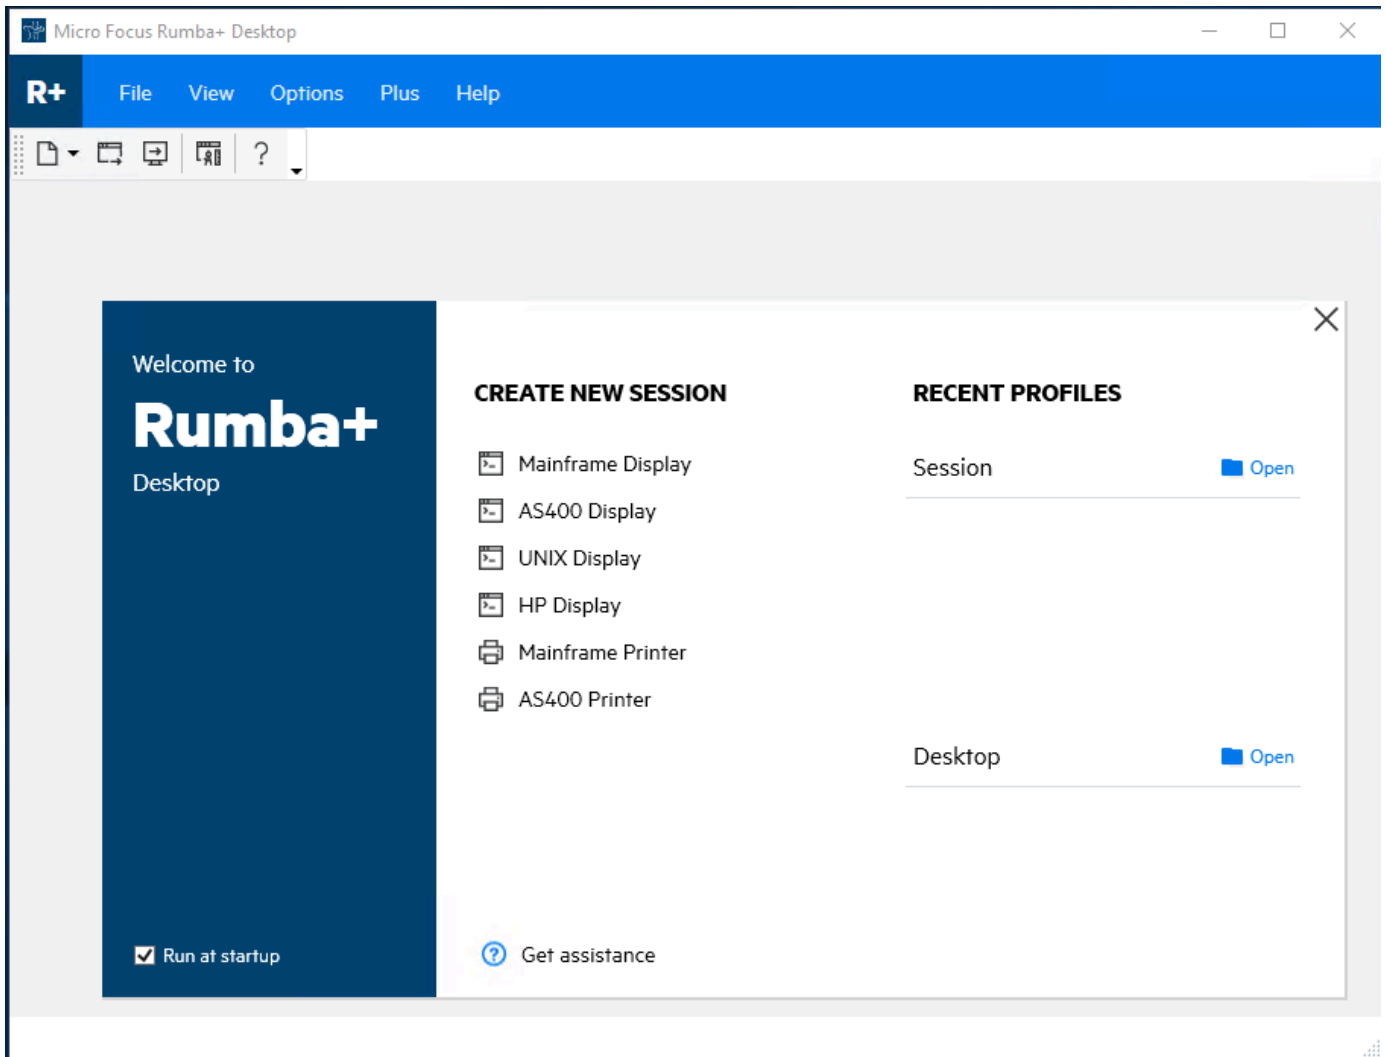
Micro Focus Rumba+ Desktop

R+ File View Options Plus Help

?

Welcome to
Rumba+
Desktop

Run at startup

CREATE NEW SESSION

Mainframe Display
AS400 Display
UNIX Display
HP Display
Mainframe Printer
AS400 Printer

Get assistance

RECENT PROFILES

Session Open

Desktop Open